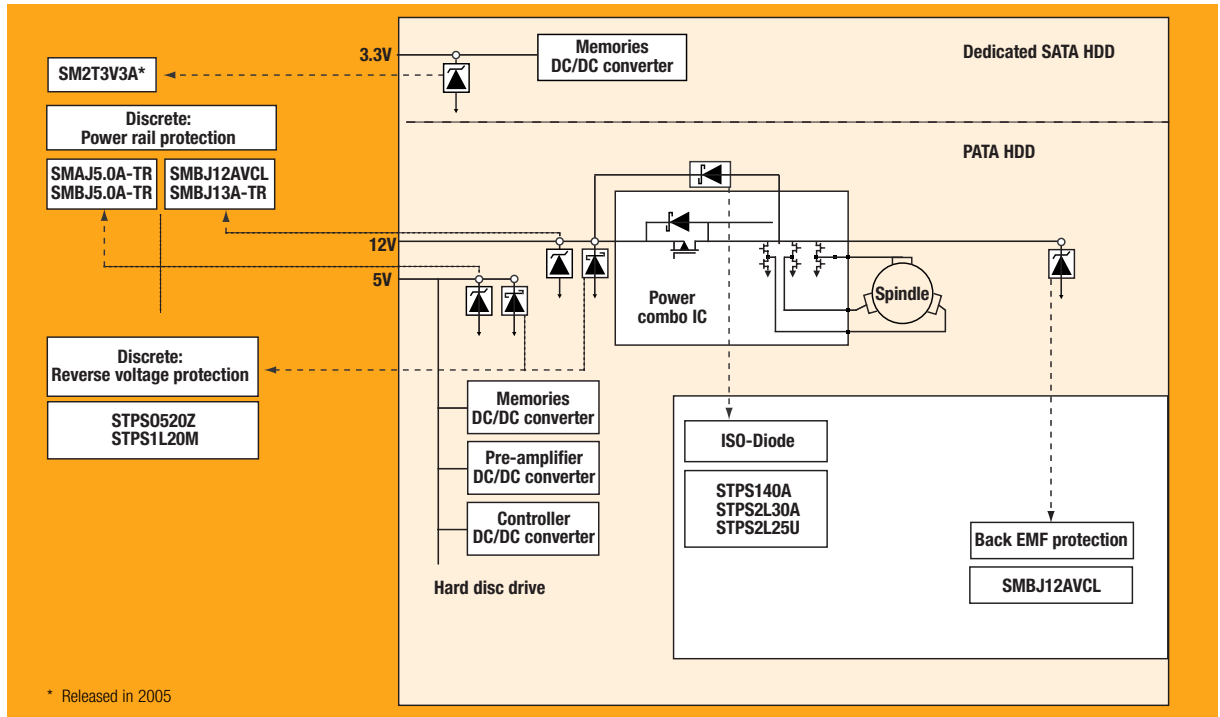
SM2T3V3A*

Discrete:
Power rail protection

SMAJ5.0A-TR
SMBJ5.0A-TR

SMBJ12AVCL
SMBJ13A-TR

Discrete:
Reverse voltage protection

STPS0520Z
STPS1L20M

3.3V

Memories
DC/DC converter

Dedicated SATA HDD

PATA HDD

12V

5V

Power
combo IC

Spindle

Memories
DC/DC converter

Pre-amplifier
DC/DC converter

Controller
DC/DC converter

Hard disc drive

ISO-Diode

STPS140A
STPS2L30A
STPS2L25U

Back EMF protection

SMBJ12AVCL

* Released in 2005